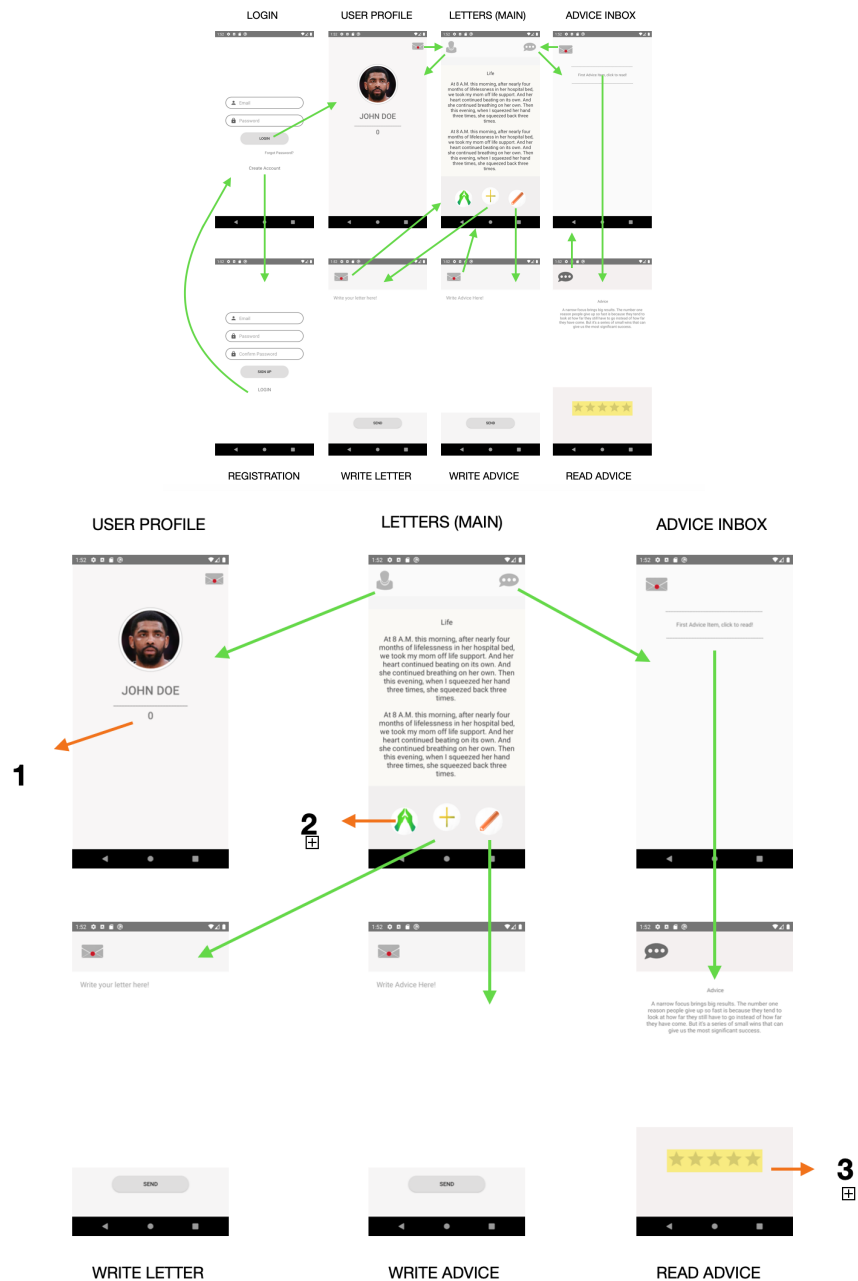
LOGIN

USER PROFILE

LETTERS (MAIN)

ADVICE INBOX

Email

Password

LOGIN

Forgot Password

Create Account

JOHN DOE

0

Life

At 8 A.M. this morning, after nearly four months of lifelessness in her hospital bed, we took my mom off life support. And her heart continued beating on its own. And she continued breathing on her own. Then this evening, when I squeezed her hand three times, she squeezed back three times.

At 8 A.M. this morning, after nearly four months of lifelessness in her hospital bed, we took my mom off life support. And her heart continued beating on its own. And she continued breathing on her own. Then this evening, when I squeezed her hand three times, she squeezed back three times.

First Advice Item, click to read!

Email

Password

Confirm Password

SIGN UP

LOGIN

Write your letter here!

Write Advice Here!

Advice

A narrow focus brings big results. The number one reason people give up so fast is because they tend to look at how far they still have to go instead of how far they have come. But it's a series of small wins that can give us the most significant success.

SEND

SEND

REGISTRATION

WRITE LETTER

WRITE ADVICE

READ ADVICE

USER PROFILE

LETTERS (MAIN)

ADVICE INBOX

1:52

1:52

1:52

JOHN DOE

0

Life

At 8 A.M. this morning, after nearly four months of lifelessness in her hospital bed, we took my mom off life support. And her heart continued beating on its own. And she continued breathing on her own. Then this evening, when I squeezed her hand three times, she squeezed back three times.

At 8 A.M. this morning, after nearly four months of lifelessness in her hospital bed, we took my mom off life support. And her heart continued beating on its own. And she continued breathing on her own. Then this evening, when I squeezed her hand three times, she squeezed back three times.

First Advice Item, click to read!

1

2

1:52

1:52

1:52

Write your letter here!

Write Advice Here!

Advice

A narrow focus brings big results. The number one reason people give up so fast is because they tend to look at how far they still have to go instead of how far they have come. But it's a series of small wins that can give us the most significant success.

3

SEND

SEND

WRITE LETTER

WRITE ADVICE

READ ADVICE